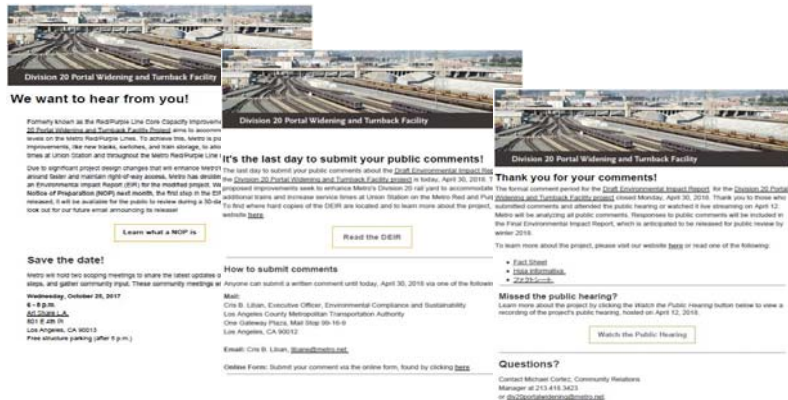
Division 20 Portal Widening and Turnback Facility

We want to hear from you!

Formerly known as the Red/Purple Line Core Capacity Improvem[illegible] 20 Portal Widening and Turnback Facility Project aims to accomm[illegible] levels on the Metro Red/Purple Lines. To achieve this, Metro is p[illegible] improvements, like new tracks, switches, and train storage, to allo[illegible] times at Union Station and throughout the Metro Red/Purple Line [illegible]

Due to significant project design changes that will enhance Metro's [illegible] around faster and maintain right-of-way access, Metro has decide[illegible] an Environmental Impact Report (EIR) for the modified project. We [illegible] Notice of Preparation (NOP) next month, the first step in the EI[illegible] released, it will be available for the public to review during a 30-da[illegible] look out for our future email announcing its release!

Learn what a NOP is

Save the date!

Metro will hold two scoping meetings to share the latest updates o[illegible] steps, and gather community input. These community meetings w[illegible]

Wednesday, October 25, 2017
6 – 8 p.m.
Art Share L.A.
801 E 4th Pl
Los Angeles, CA 90013
Free structure parking (after 5 p.m.)

Division 20 Portal Widening and Turnback Facility

It's the last day to submit your public comments!

The last day to submit your public comments on the Draft Environmental Impact Re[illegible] the Division 20 Portal Widening and Turnback Facility project is today, April 30, 2018. T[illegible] proposed improvements seek to enhance Metro's Division 20 rail yard to accommodate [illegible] additional trains and increase service times at Union Station on the Metro Red and Pur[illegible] To find where hard copies of the DEIR are located and to learn more about the project, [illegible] website here.

Read the DEIR

How to submit comments

Anyone can submit a written comment until today, April 30, 2018 via one of the followi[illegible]

Mail:
Cris B. Liban, Executive Officer, Environmental Compliance and Sustainability
Los Angeles County Metropolitan Transportation Authority
One Gateway Plaza, Mail Stop 99-16-9
Los Angeles, CA 90012

Email: Cris B. Liban, libanc@metro.net

Online Form: Submit your comment via the online form, found by clicking here

Division 20 Portal Widening and Turnback Facility

Thank you for your comments!

The formal comment period for the Draft Environmental Impact Report for the Division 20 Portal Widening and Turnback Facility project closed Monday, April 30, 2018. Thank you to those who submitted comments and attended the public hearing or watched it live streaming on April 12. Metro will be analyzing all public comments. Responses to public comments will be included in the Final Environmental Impact Report, which is anticipated to be released for public review by winter 2018.

To learn more about the project, please visit our website here or read one of the following:

• Fact Sheet
• Hoja informativa
• ファクトシート

Missed the public hearing?

Learn more about the project by clicking the Watch the Public Hearing button below to view a recording of the project's public hearing, hosted on April 12, 2018.

Watch the Public Hearing

Questions?

Contact Michael Cortez, Community Relations
Manager at 213.418.3423
or div20portalwidening@metro.net